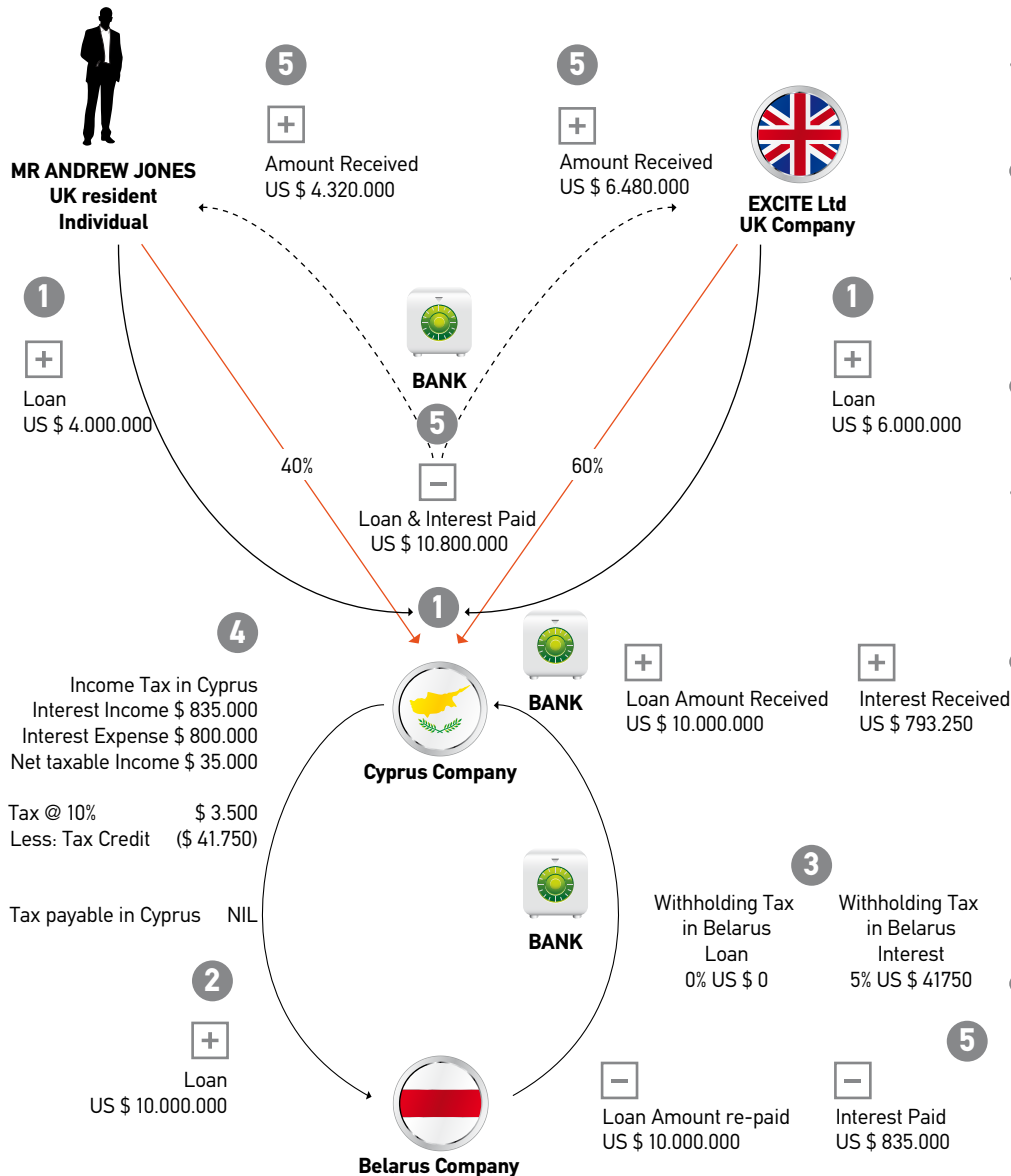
MR ANDREW JONES
UK resident
Individual

5

+

Amount Received
US $ 4.320.000

5

+

Amount Received
US $ 6.480.000

EXCITE Ltd
UK Company

1

+

Loan
US $ 4.000.000

BANK

5

−

Loan & Interest Paid
US $ 10.800.000

40%

60%

1

+

Loan
US $ 6.000.000

1

4

Income Tax in Cyprus
Interest Income $ 835.000
Interest Expense $ 800.000
Net taxable Income $ 35.000

Tax @ 10% $ 3.500
Less: Tax Credit ($ 41.750)

Tax payable in Cyprus NIL

Cyprus Company

BANK

+

Loan Amount Received
US $ 10.000.000

+

Interest Received
US $ 793.250

BANK

3

Withholding Tax
in Belarus
Loan
0% US $ 0

Withholding Tax
in Belarus
Interest
5% US $ 41750

2

+

Loan
US $ 10.000.000

5

−

Loan Amount re-paid
US $ 10.000.000

−

Interest Paid
US $ 835.000

Belarus Company